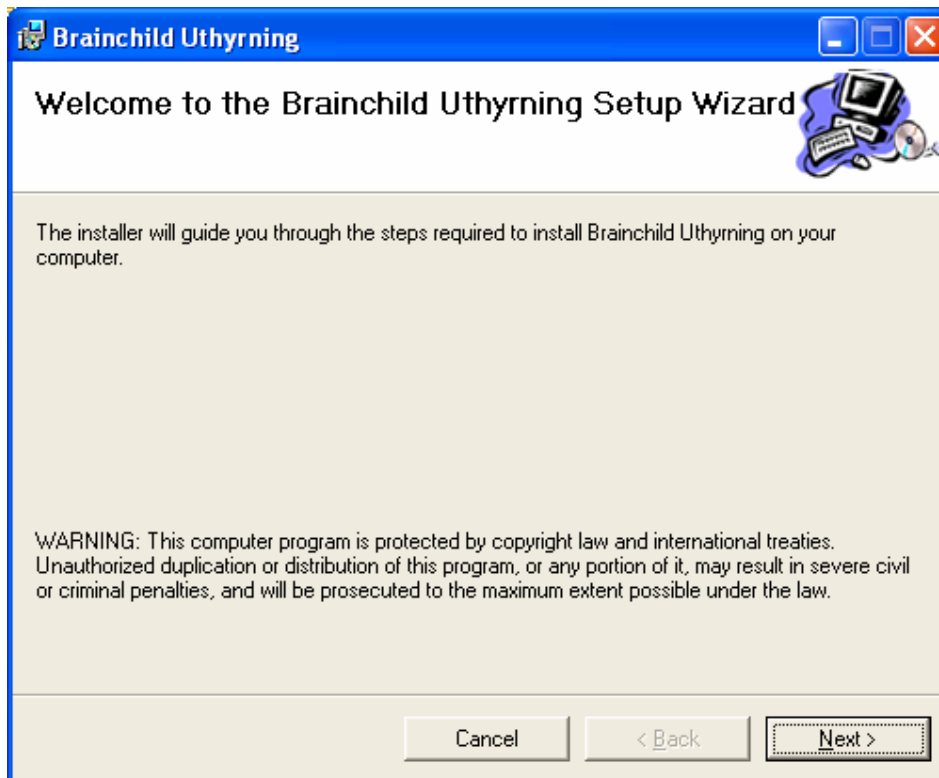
Brainchild Uthyrning

Welcome to the Brainchild Uthyrning Setup Wizard

The installer will guide you through the steps required to install Brainchild Uthyrning on your computer.

WARNING: This computer program is protected by copyright law and international treaties. Unauthorized duplication or distribution of this program, or any portion of it, may result in severe civil or criminal penalties, and will be prosecuted to the maximum extent possible under the law.

Cancel

< Back

Next >